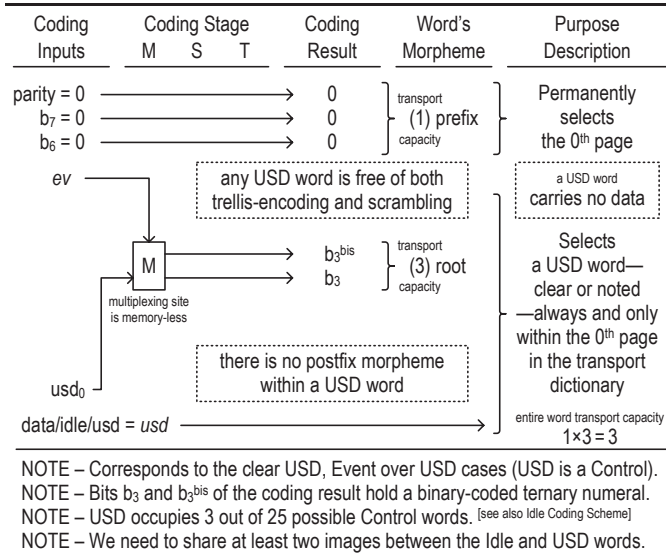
| Coding Inputs | Coding Stage M S T | Coding Result | Word's Morpheme | Purpose Description |
|---|---|---|---|---|

parity = 0 → 0
$b_7$ = 0 → 0
$b_6$ = 0 → 0
transport (1) prefix capacity
Permanently selects the 0th page

ev
any USD word is free of both trellis-encoding and scrambling
a USD word carries no data

M
multiplexing site is memory-less
→ $b_3^{bis}$
→ $b_3$
transport (3) root capacity

Selects a USD word— clear or noted —always and only within the 0th page in the transport dictionary

$usd_0$
there is no postfix morpheme within a USD word

data/idle/usd = usd
entire word transport capacity
1×3 = 3

NOTE – Corresponds to the clear USD, Event over USD cases (USD is a Control).
NOTE – Bits $b_3$ and $b_3^{bis}$ of the coding result hold a binary-coded ternary numeral.
NOTE – USD occupies 3 out of 25 possible Control words. [see also Idle Coding Scheme]
NOTE – We need to share at least two images between the Idle and USD words.